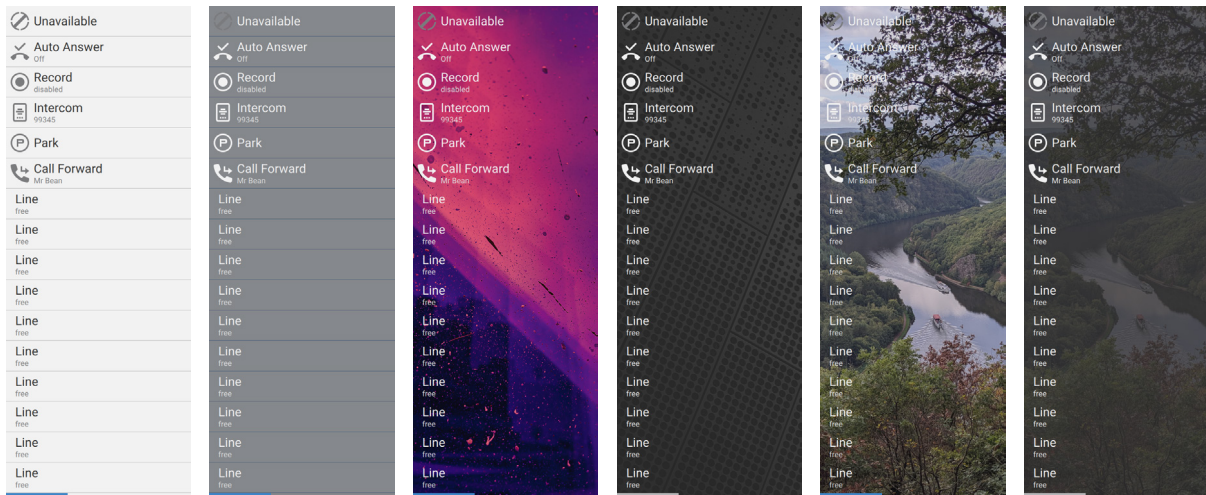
Unavailable

Auto Answer
Off

Record
disabled

Intercom
99345

Park

Call Forward
Mr Bean

Line
free

Line
free

Line
free

Line
free

Line
free

Line
free

Line
free

Line
free

Line
free

Line
free

Unavailable

Auto Answer
Off

Record
disabled

Intercom
99345

Park

Call Forward
Mr Bean

Line
free

Line
free

Line
free

Line
free

Line
free

Line
free

Line
free

Line
free

Line
free

Line
free

Unavailable

Auto Answer
Off

Record
disabled

Intercom
99345

Park

Call Forward
Mr Bean

Line
free

Line
free

Line
free

Line
free

Line
free

Line
free

Line
free

Line
free

Line
free

Line
free

Unavailable

Auto Answer
Off

Record
disabled

Intercom
99345

Park

Call Forward
Mr Bean

Line
free

Line
free

Line
free

Line
free

Line
free

Line
free

Line
free

Line
free

Line
free

Line
free

Unavailable

Auto Answer
Off

Record
disabled

Intercom
99345

Park

Call Forward
Mr Bean

Line
free

Line
free

Line
free

Line
free

Line
free

Line
free

Line
free

Line
free

Line
free

Line
free

Unavailable

Auto Answer
Off

Record
disabled

Intercom
99345

Park

Call Forward
Mr Bean

Line
free

Line
free

Line
free

Line
free

Line
free

Line
free

Line
free

Line
free

Line
free

Line
free